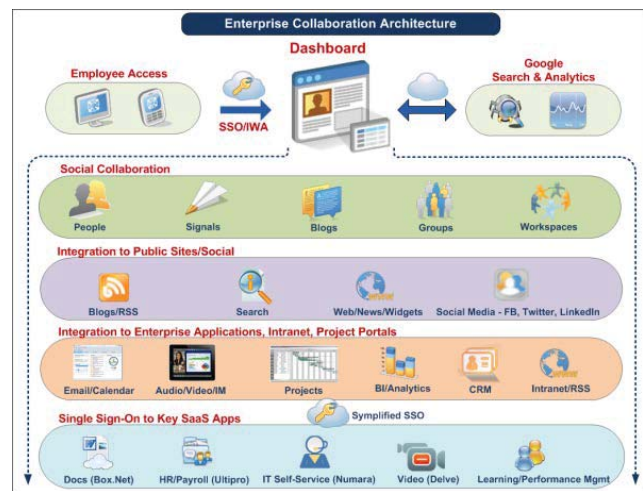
Enterprise Collaboration Architecture

Dashboard

Employee Access

SSO/IWA

Google Search & Analytics

Social Collaboration

People

Signals

Blogs

Groups

Workspaces

Integration to Public Sites/Social

Blogs/RSS

Search

Web/News/Widgets

Social Media - FB, Twitter, LinkedIn

Integration to Enterprise Applications, Intranet, Project Portals

Email/Calendar

Audio/Video/IM

Projects

BI/Analytics

CRM

Intranet/RSS

Single Sign-On to Key SaaS Apps

Symplified SSO

Docs (Box.Net)

HR/Payroll (Ultipro)

IT Self-Service (Numara)

Video (Delve)

Learning/Performance Mgmt